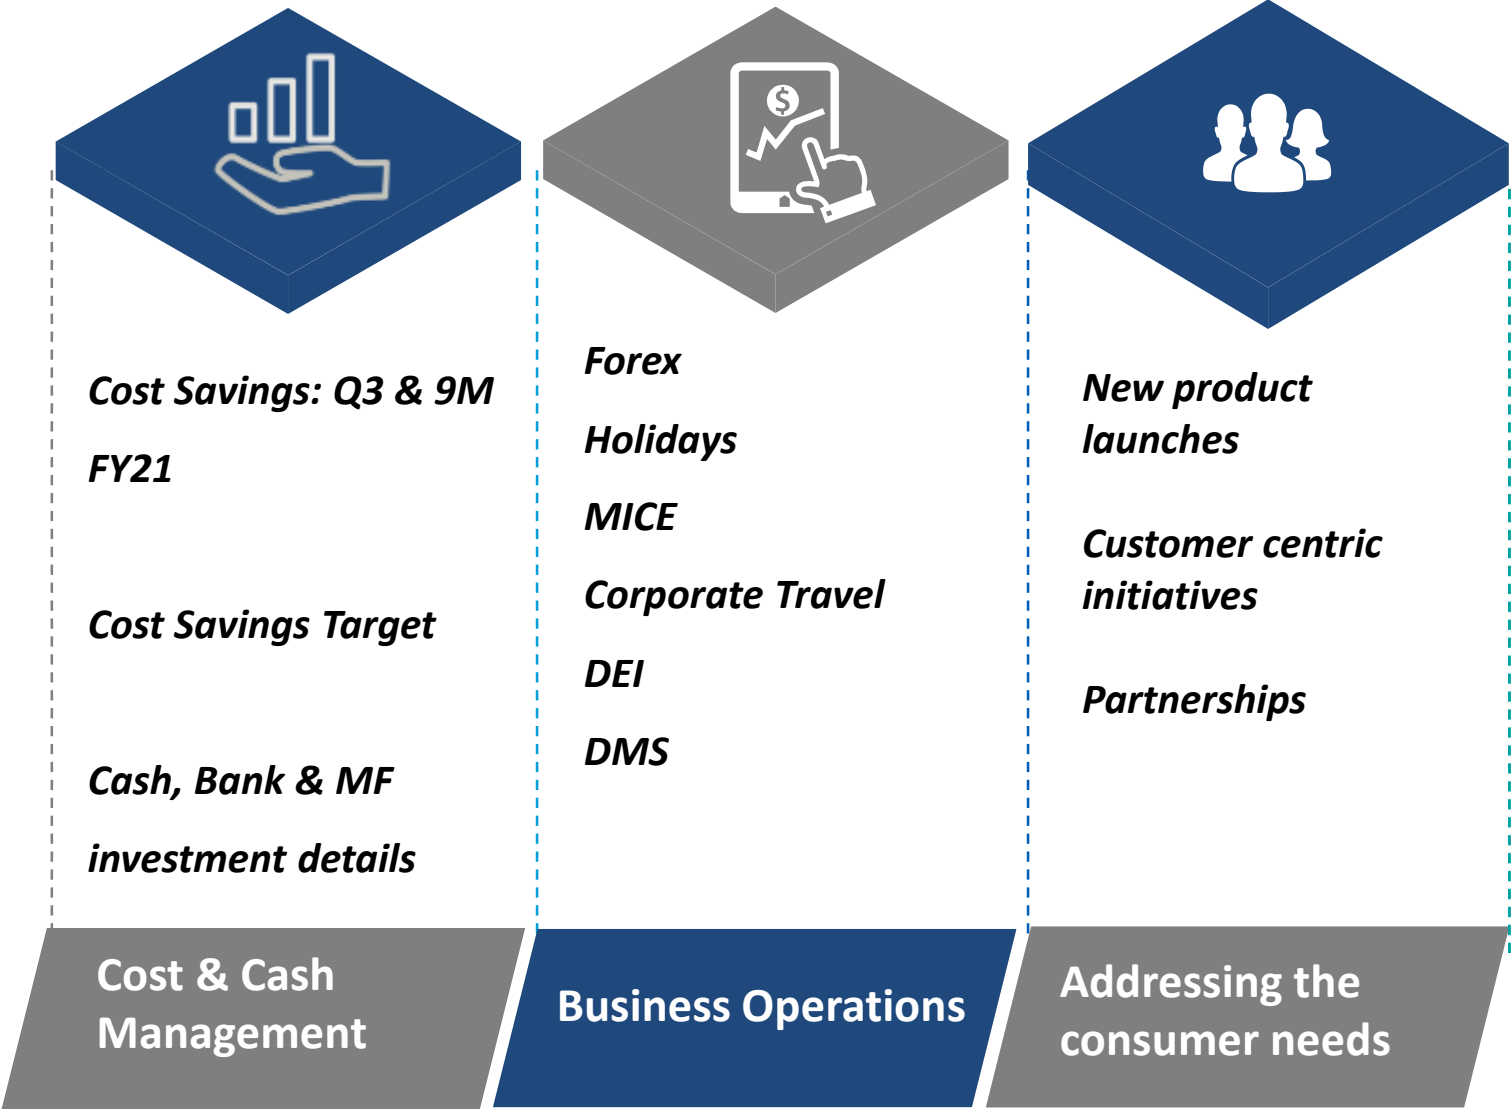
$

Cost Savings: Q3 & 9M FY21

Cost Savings Target

Cash, Bank & MF investment details

Cost & Cash Management

Forex

Holidays

MICE

Corporate Travel

DEI

DMS

Business Operations

New product launches

Customer centric initiatives

Partnerships

Addressing the consumer needs